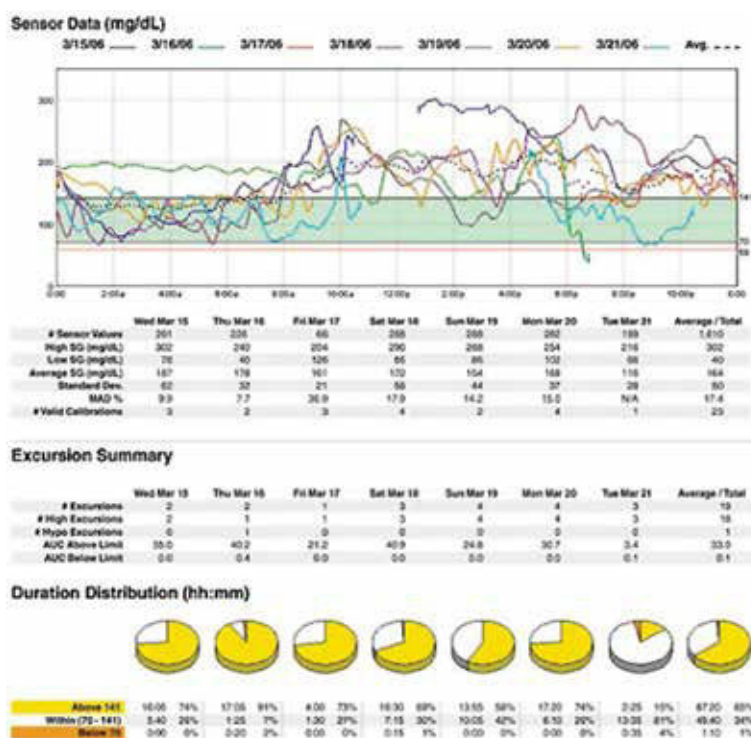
Sensor Data (mg/dL)

3/15/06 3/16/06 3/17/06 3/18/06 3/19/06 3/20/06 3/21/06 Avg.

300
200
100
0
141
70
59

0:00 2:00a 4:00a 6:00a 8:00a 10:00a 12:00p 2:00p 4:00p 6:00p 8:00p 10:00p 0:00

| | Wed Mar 15 | Thu Mar 16 | Fri Mar 17 | Sat Mar 18 | Sun Mar 19 | Mon Mar 20 | Tue Mar 21 | Average / Total |
|---|---|---|---|---|---|---|---|---|
| # Sensor Values | 261 | 228 | 66 | 288 | 288 | 282 | 199 | 1,610 |
| High SG (mg/dL) | 302 | 240 | 204 | 290 | 268 | 254 | 216 | 302 |
| Low SG (mg/dL) | 76 | 40 | 126 | 65 | 86 | 102 | 66 | 40 |
| Average SG (mg/dL) | 187 | 178 | 161 | 170 | 154 | 168 | 116 | 164 |
| Standard Dev. | 62 | 32 | 21 | 58 | 44 | 37 | 28 | 50 |
| MAD % | 9.3 | 7.7 | 36.9 | 17.9 | 14.2 | 15.0 | N/A | 17.4 |
| # Valid Calibrations | 3 | 2 | 3 | 4 | 2 | 4 | 1 | 23 |

Excursion Summary

| | Wed Mar 15 | Thu Mar 16 | Fri Mar 17 | Sat Mar 18 | Sun Mar 19 | Mon Mar 20 | Tue Mar 21 | Average / Total |
|---|---|---|---|---|---|---|---|---|
| # Excursions | 2 | 2 | 1 | 3 | 4 | 4 | 3 | 19 |
| # High Excursions | 2 | 1 | 1 | 3 | 4 | 4 | 3 | 18 |
| # Hypo Excursions | 0 | 1 | 0 | 0 | 0 | 0 | 0 | 1 |
| AUC Above Limit | 35.0 | 40.2 | 21.2 | 40.9 | 24.8 | 30.7 | 3.4 | 33.0 |
| AUC Below Limit | 0.0 | 0.4 | 0.0 | 0.0 | 0.0 | 0.0 | 0.1 | 0.1 |

Duration Distribution (hh:mm)

| | | | | | | | | | | | | | | | | |
|---|---|---|---|---|---|---|---|---|---|---|---|---|---|---|---|---|
| Above 141 | 16:05 | 74% | 17:05 | 91% | 4:00 | 73% | 16:30 | 69% | 13:55 | 58% | 17:20 | 74% | 2:25 | 15% | 87:20 | 65% |
| Within (70 - 141) | 5:40 | 26% | 1:25 | 7% | 1:30 | 27% | 7:15 | 30% | 10:05 | 42% | 6:10 | 26% | 13:35 | 81% | 49:40 | 34% |
| Below 70 | 0:00 | 0% | 0:20 | 2% | 0:00 | 0% | 0:15 | 1% | 0:00 | 0% | 0:00 | 0% | 0:35 | 4% | 1:10 | 1% |